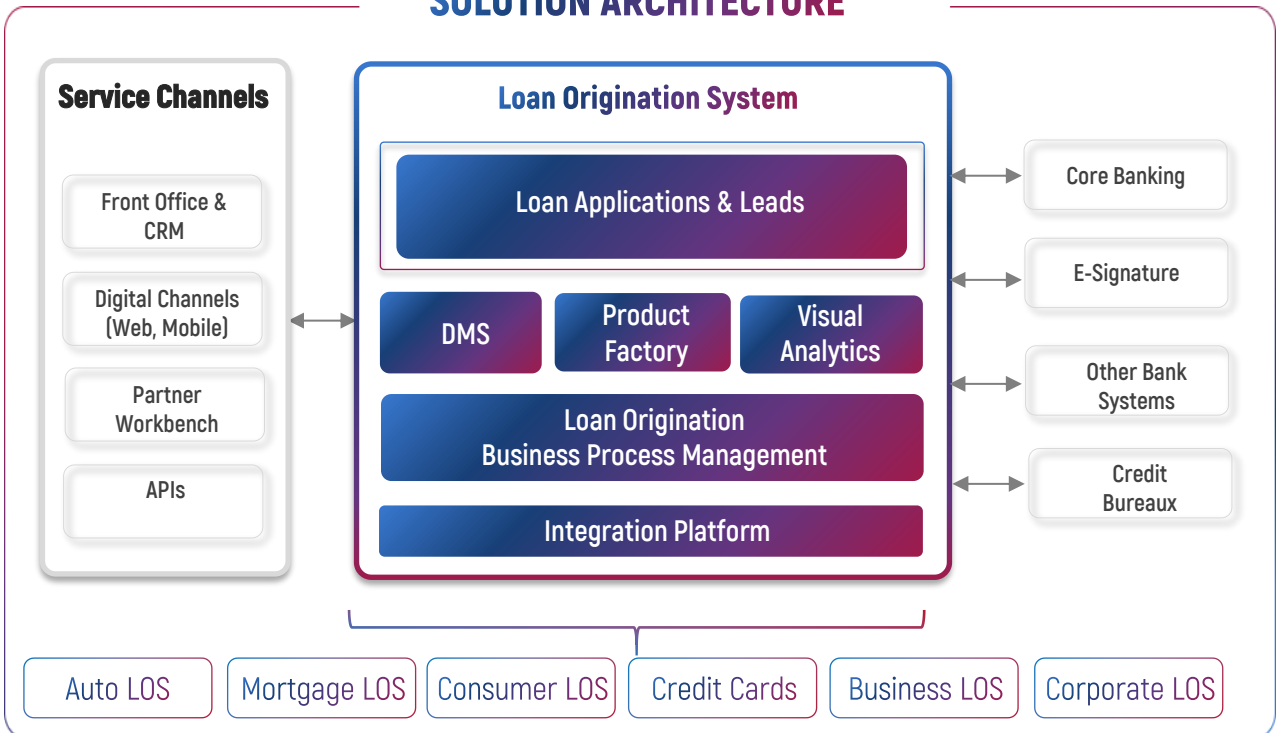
SOLUTION ARCHITECTURE

Service Channels

Front Office & CRM

Digital Channels (Web, Mobile)

Partner Workbench

APIs

Loan Origination System

Loan Applications & Leads

DMS

Product Factory

Visual Analytics

Loan Origination Business Process Management

Integration Platform

Core Banking

E-Signature

Other Bank Systems

Credit Bureaux

Auto LOS

Mortgage LOS

Consumer LOS

Credit Cards

Business LOS

Corporate LOS